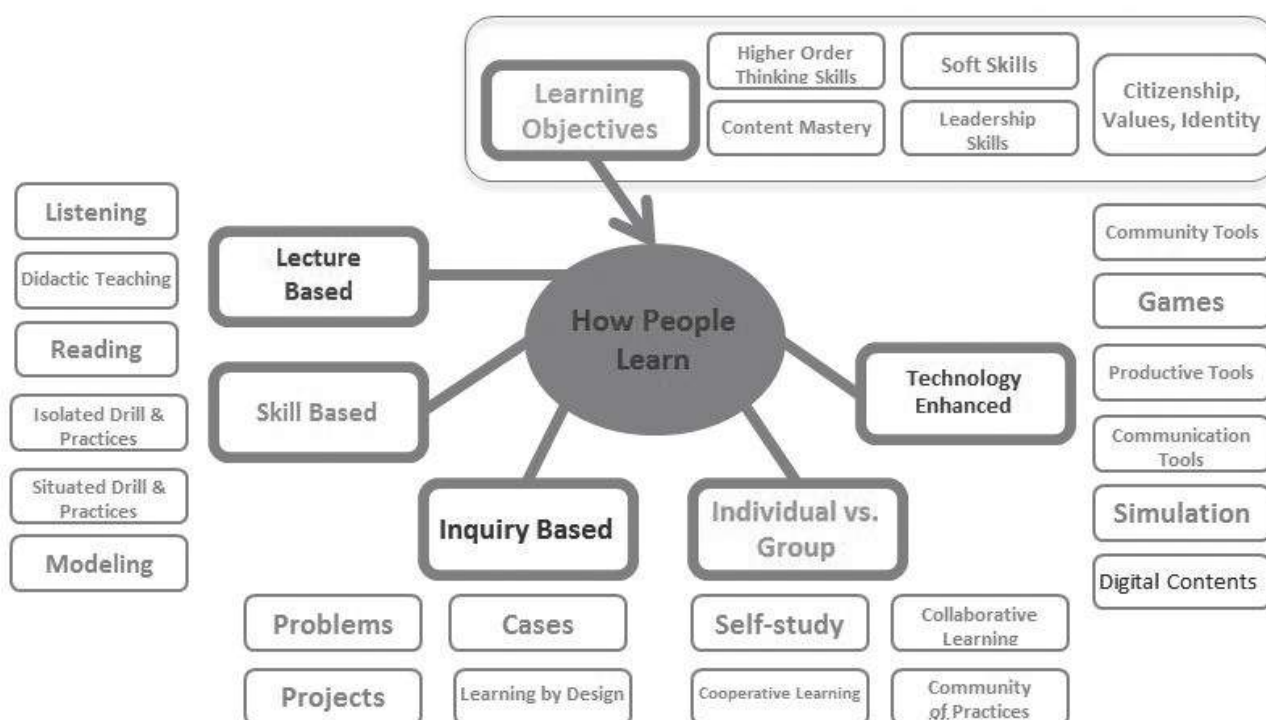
Learning Objectives

Higher Order Thinking Skills

Content Mastery

Soft Skills

Leadership Skills

Citizenship, Values, Identity

Listening

Didactic Teaching

Reading

Isolated Drill & Practices

Situated Drill & Practices

Modeling

Lecture Based

Skill Based

How People Learn

Technology Enhanced

Inquiry Based

Individual vs. Group

Community Tools

Games

Productive Tools

Communication Tools

Simulation

Digital Contents

Problems

Cases

Projects

Learning by Design

Self-study

Collaborative Learning

Cooperative Learning

Community of Practices